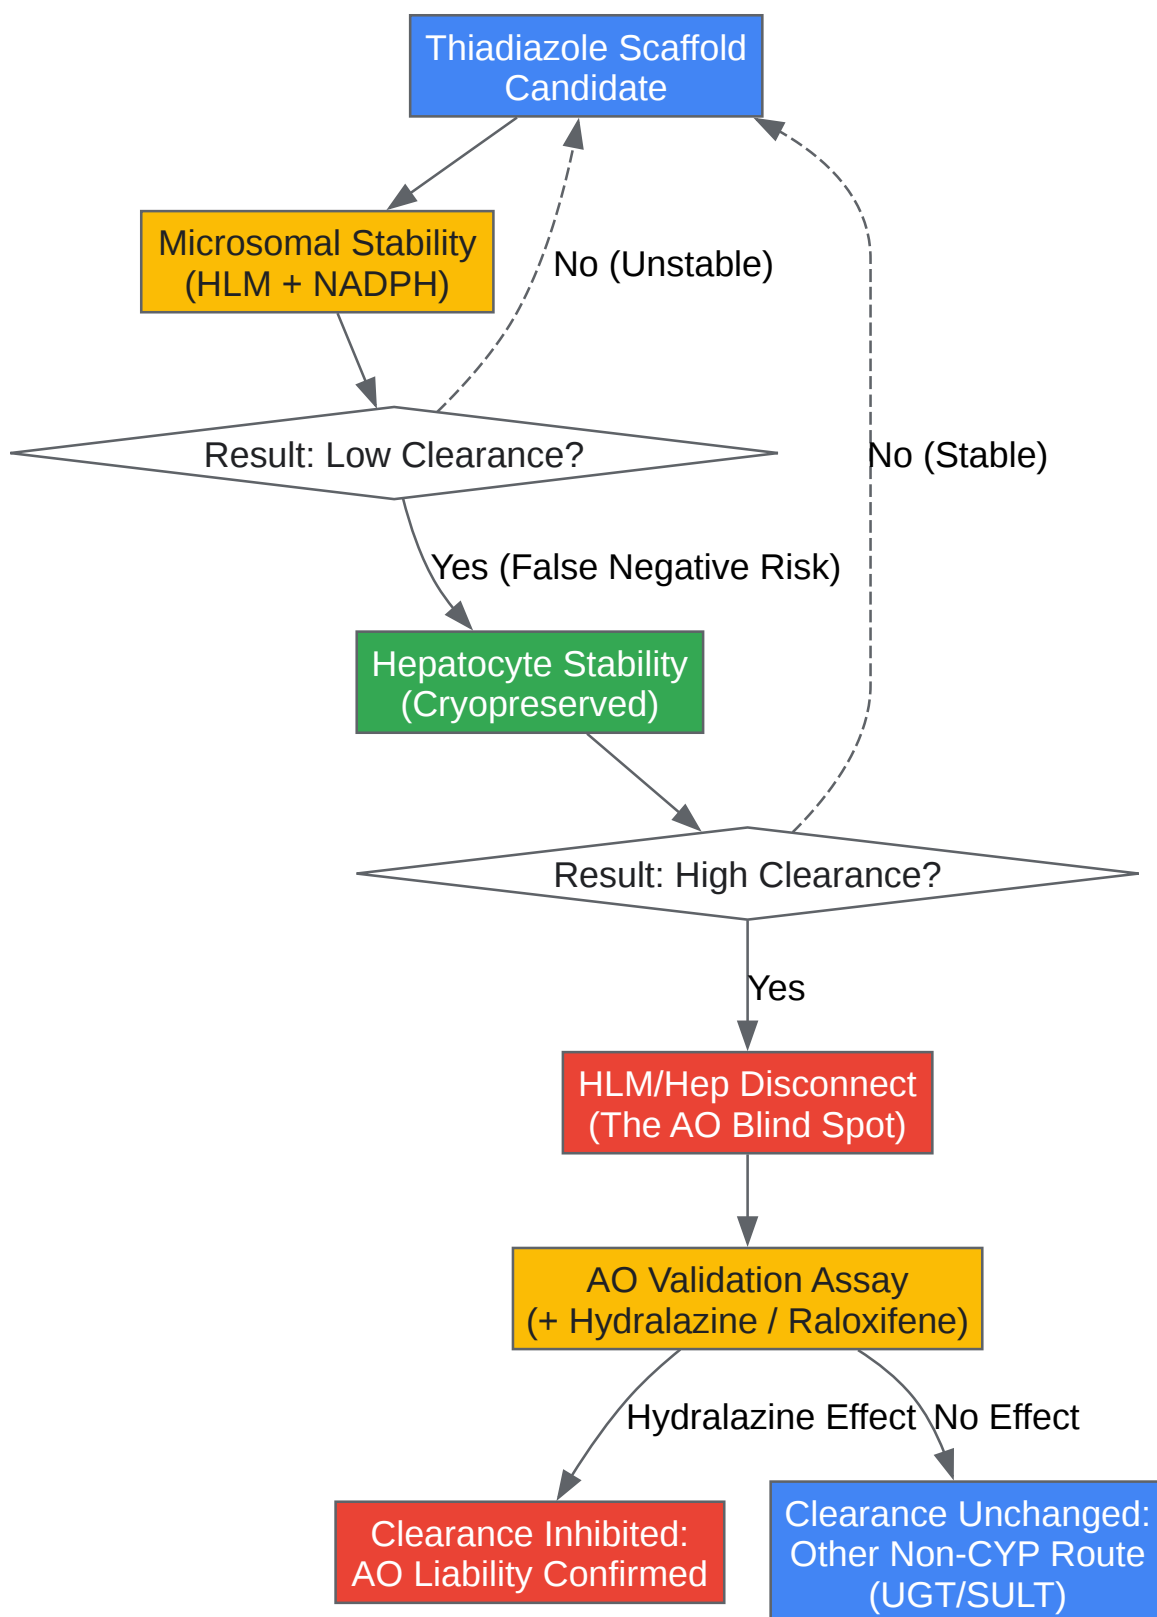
Thiadiazole Scaffold Candidate

Microsomal Stability (HLM + NADPH)

No (Unstable)

Result: Low Clearance?

No (Stable)

Yes (False Negative Risk)

Hepatocyte Stability (Cryopreserved)

Result: High Clearance?

Yes

HLM/Hep Disconnect (The AO Blind Spot)

AO Validation Assay (+ Hydralazine / Raloxifene)

Hydralazine Effect

No Effect

Clearance Inhibited: AO Liability Confirmed

Clearance Unchanged: Other Non-CYP Route (UGT/SULT)